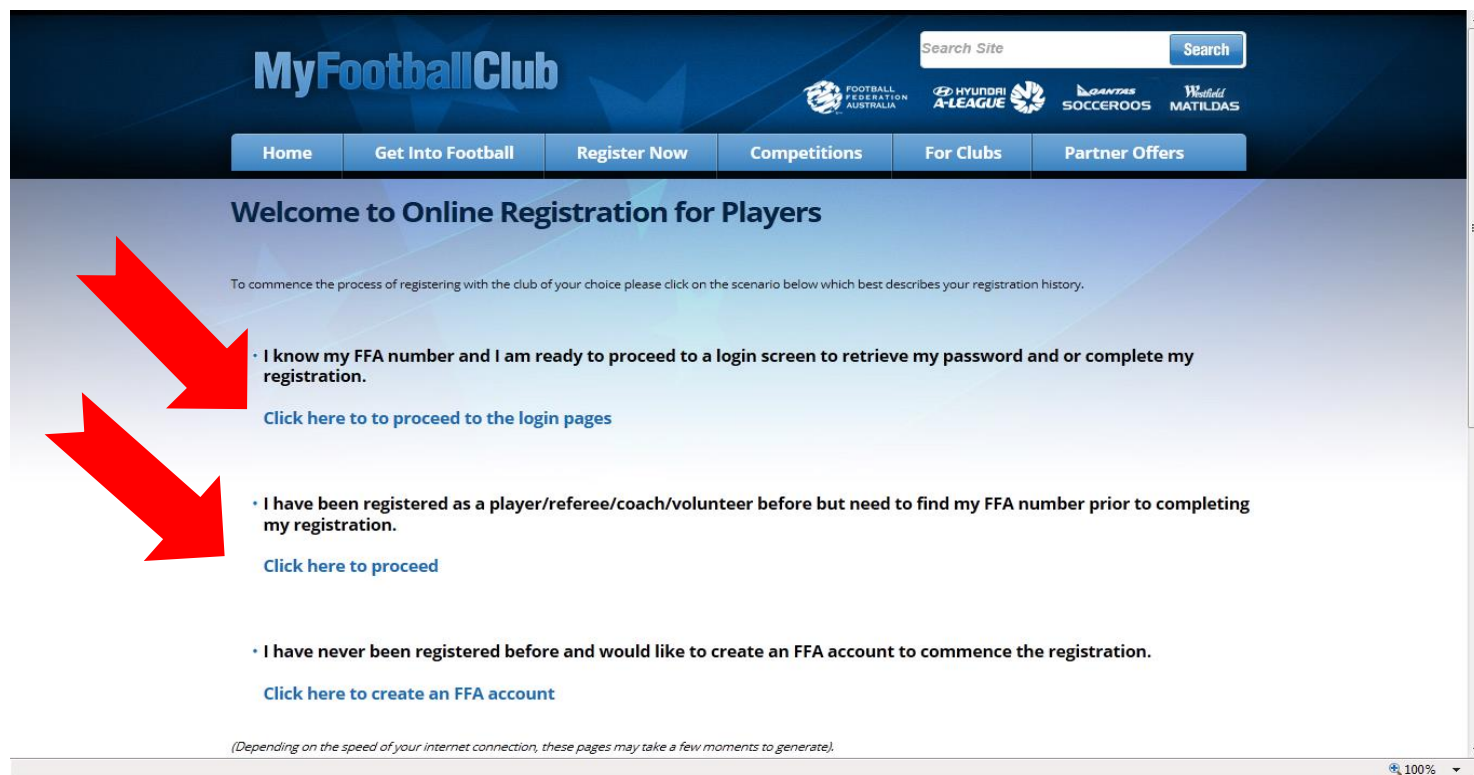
MyFootballClub

Search Site Search

FOOTBALL FEDERATION AUSTRALIA HYUNDAI A-LEAGUE QANTAS SOCCEROOS Westfield MATILDAS

Home | Get Into Football | Register Now | Competitions | For Clubs | Partner Offers

Welcome to Online Registration for Players

To commence the process of registering with the club of your choice please click on the scenario below which best describes your registration history.

• I know my FFA number and I am ready to proceed to a login screen to retrieve my password and or complete my registration.

Click here to to proceed to the login pages

• I have been registered as a player/referee/coach/volunteer before but need to find my FFA number prior to completing my registration.

Click here to proceed

• I have never been registered before and would like to create an FFA account to commence the registration.

Click here to create an FFA account

(Depending on the speed of your internet connection, these pages may take a few moments to generate).

100%